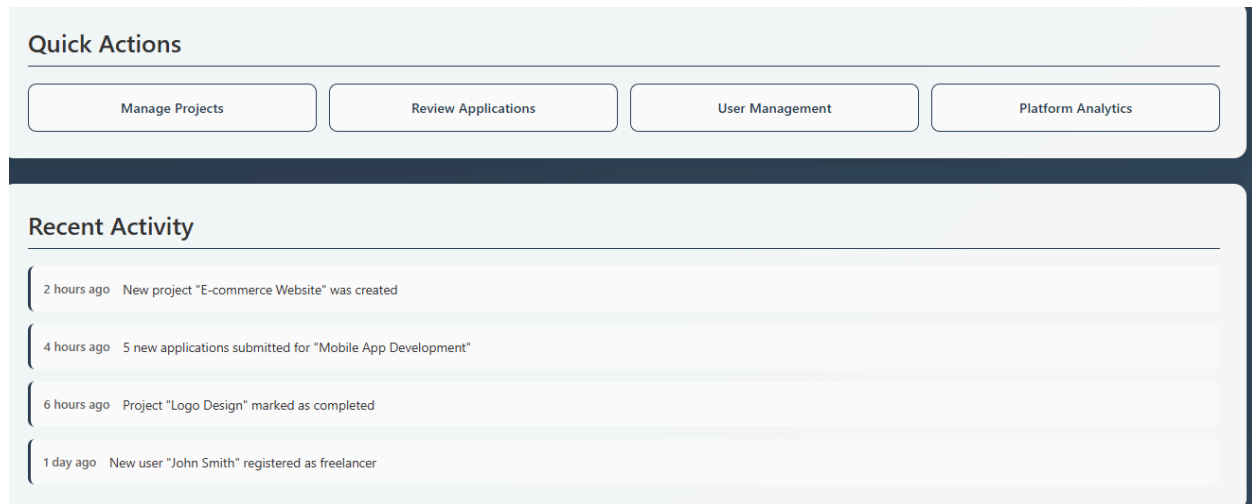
Quick Actions

Manage Projects

Review Applications

User Management

Platform Analytics

Recent Activity

2 hours ago New project "E-commerce Website" was created

4 hours ago 5 new applications submitted for "Mobile App Development"

6 hours ago Project "Logo Design" marked as completed

1 day ago New user "John Smith" registered as freelancer